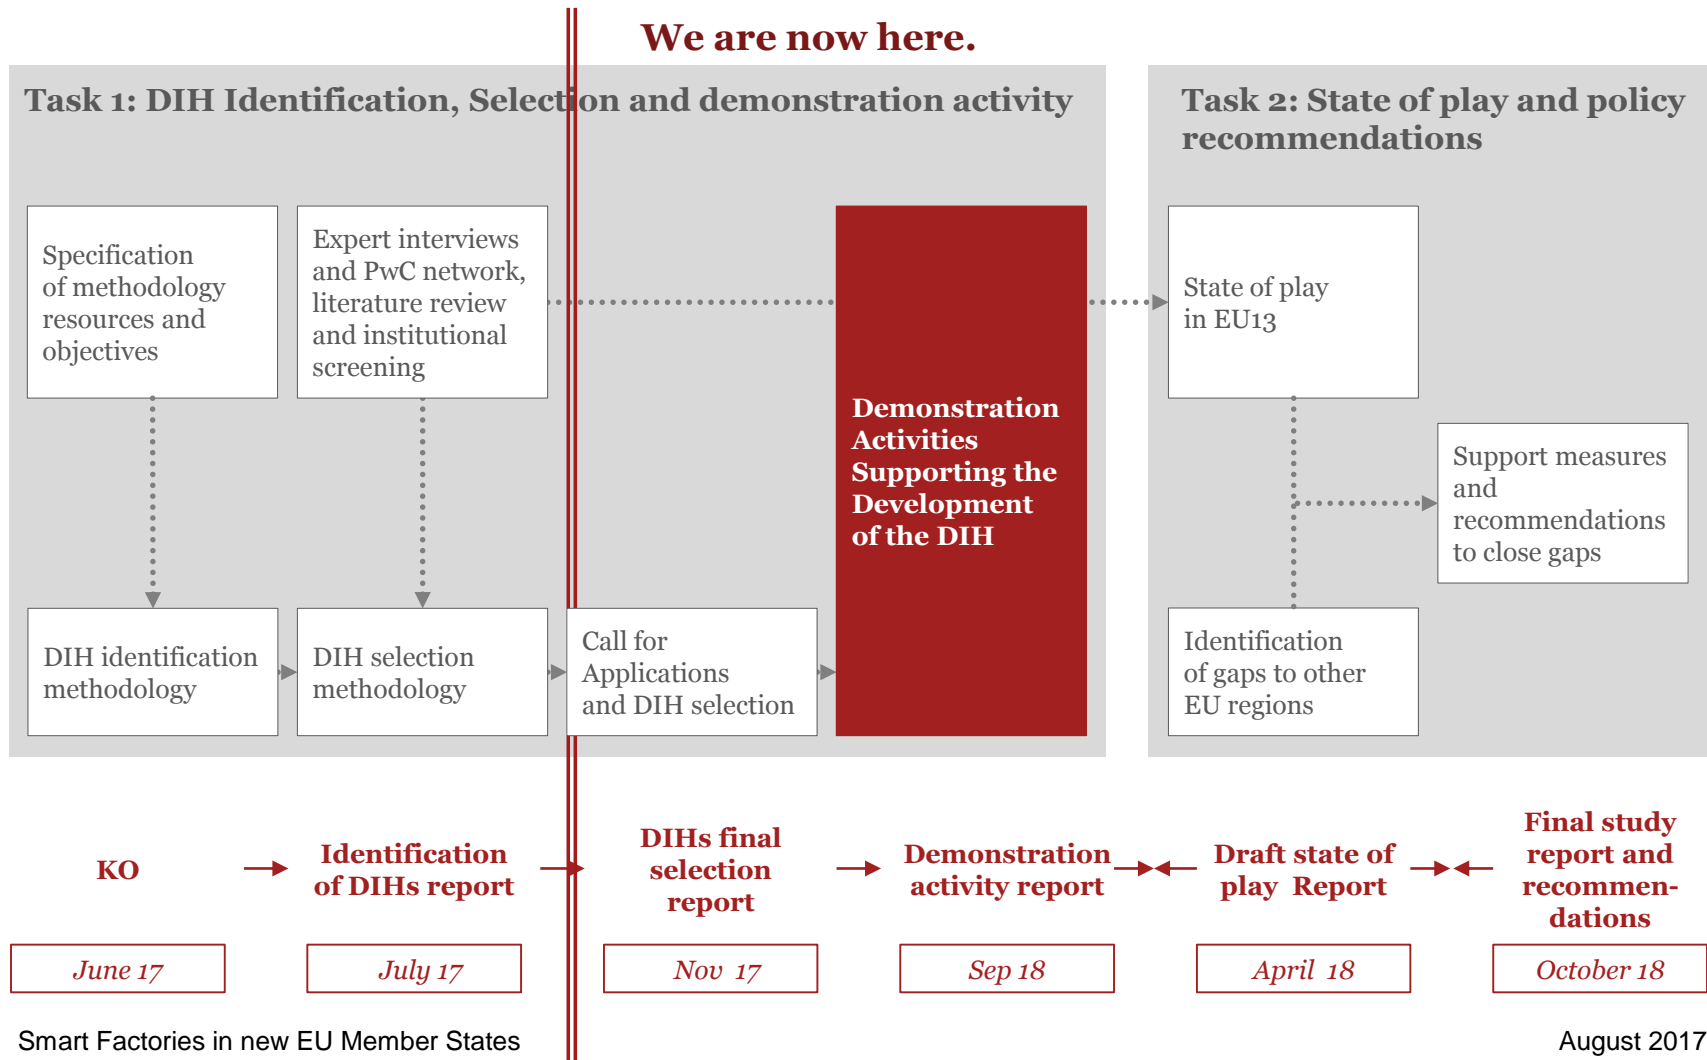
We are now here.

Task 1: DIH Identification, Selection and demonstration activity

Task 2: State of play and policy recommendations

Specification of methodology resources and objectives

Expert interviews and PwC network, literature review and institutional screening

Demonstration Activities Supporting the Development of the DIH

State of play in EU13

Support measures and recommendations to close gaps

DIH identification methodology

DIH selection methodology

Call for Applications and DIH selection

Identification of gaps to other EU regions

KO

Identification of DIHs report

DIHs final selection report

Demonstration activity report

Draft state of play Report

Final study report and recommendations

June 17

July 17

Nov 17

Sep 18

April 18

October 18

Smart Factories in new EU Member States

August 2017